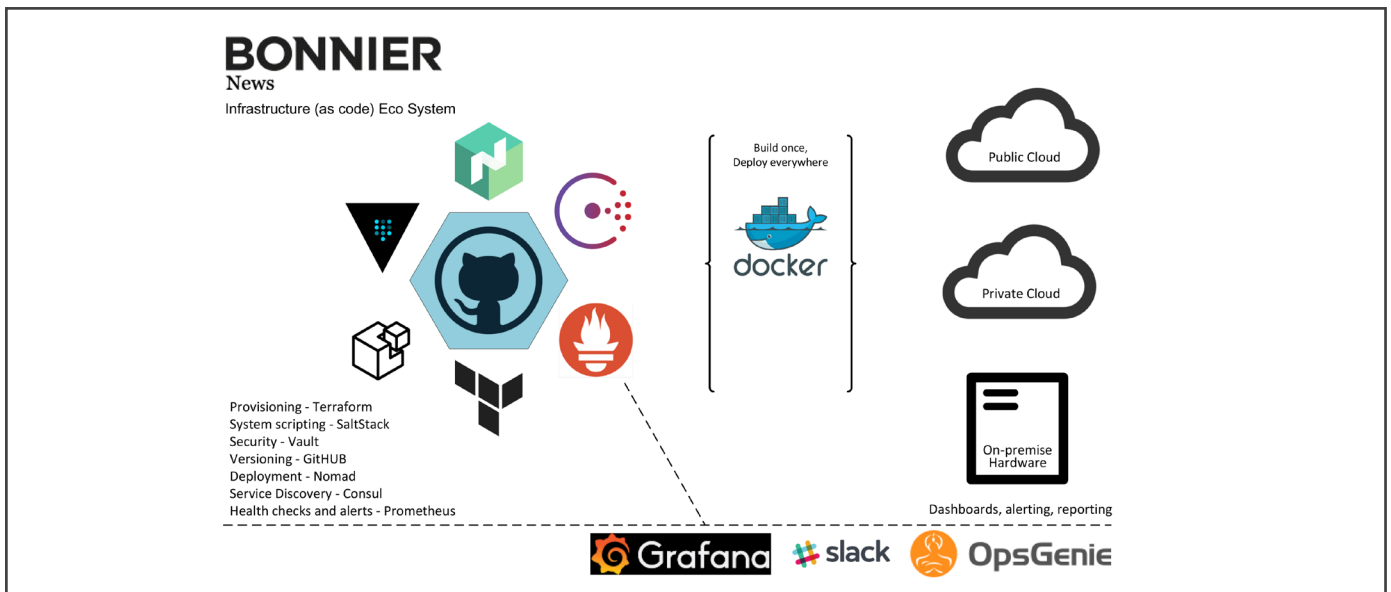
BONNIER
News
Infrastructure (as code) Eco System

Build once,
Deploy everywhere

docker

Public Cloud

Private Cloud

On-premise
Hardware

Provisioning - Terraform
System scripting - SaltStack
Security - Vault
Versioning - GitHUB
Deployment - Nomad
Service Discovery - Consul
Health checks and alerts - Prometheus

Dashboards, alerting, reporting

Grafana
slack
OpsGenie